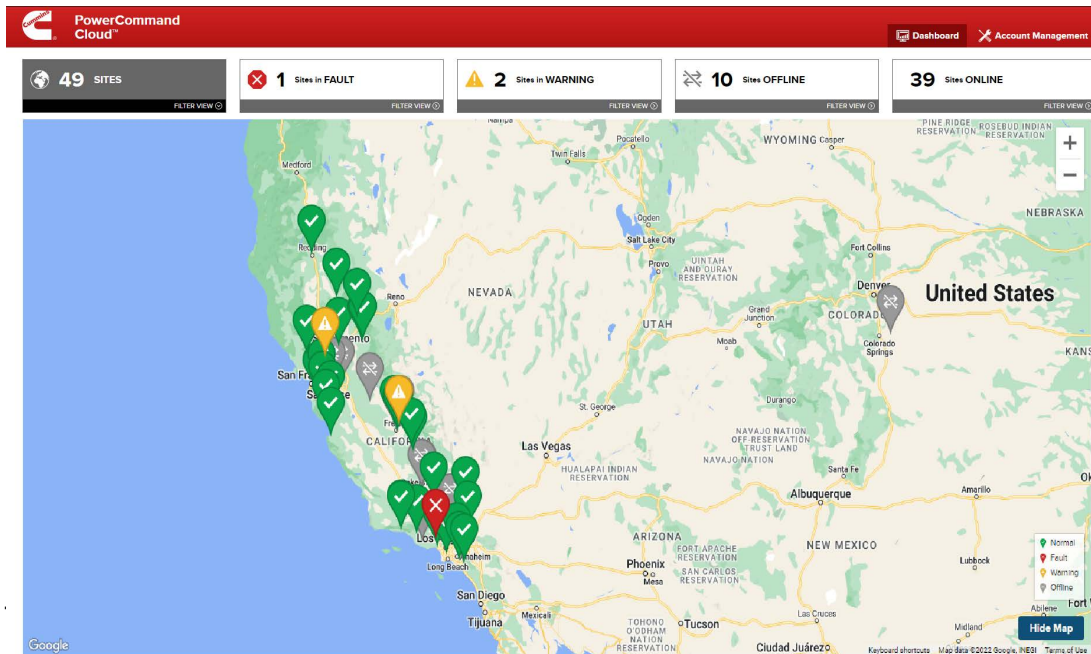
Cummins PowerCommand Cloud™

Dashboard
Account Management

49 SITES
FILTER VIEW

1 Sites in FAULT
FILTER VIEW

2 Sites in WARNING
FILTER VIEW

10 Sites OFFLINE
FILTER VIEW

39 Sites ONLINE
FILTER VIEW

Medford
Redding
Reno
NEVADA
Sacramento
San Francisco
San Jose
Fresno
CALIFORNIA
Los Angeles
Anaheim
Long Beach
San Diego
Tijuana
Mexicali
Las Vegas
St. George
HUALAPAI INDIAN RESERVATION
ARIZONA
Phoenix
Mesa
FORT APACHE RESERVATION
SAN CARLOS RESERVATION
TOHONO O'ODHAM NATION RESERVATION
Tucson
Pocatello
Twin Falls
Ogden
Salt Lake City
Provo
UINTAH AND OURAY RESERVATION
UTAH
Grand Junction
Moab
WYOMING
Casper
Fort Collins
Denver
COLORADO
Colorado Springs
Durango
NAVAJO NATION OFF-RESERVATION TRUST LAND
NAVAJO NATION
Santa Fe
Albuquerque
NEW MEXICO
Las Cruces
Ciudad Juárez
Amarillo
Lubbock
Midland
Abilene
Fort W
NEBRASKA
PINE RIDGE RESERVATION
ROSEBUD INDIAN RESERVATION
United States
KANS
Nampa

Normal
Fault
Warning
Offline

Hide Map

Google
Keyboard shortcuts
Map data ©2022 Google, INEGI
Terms of Use